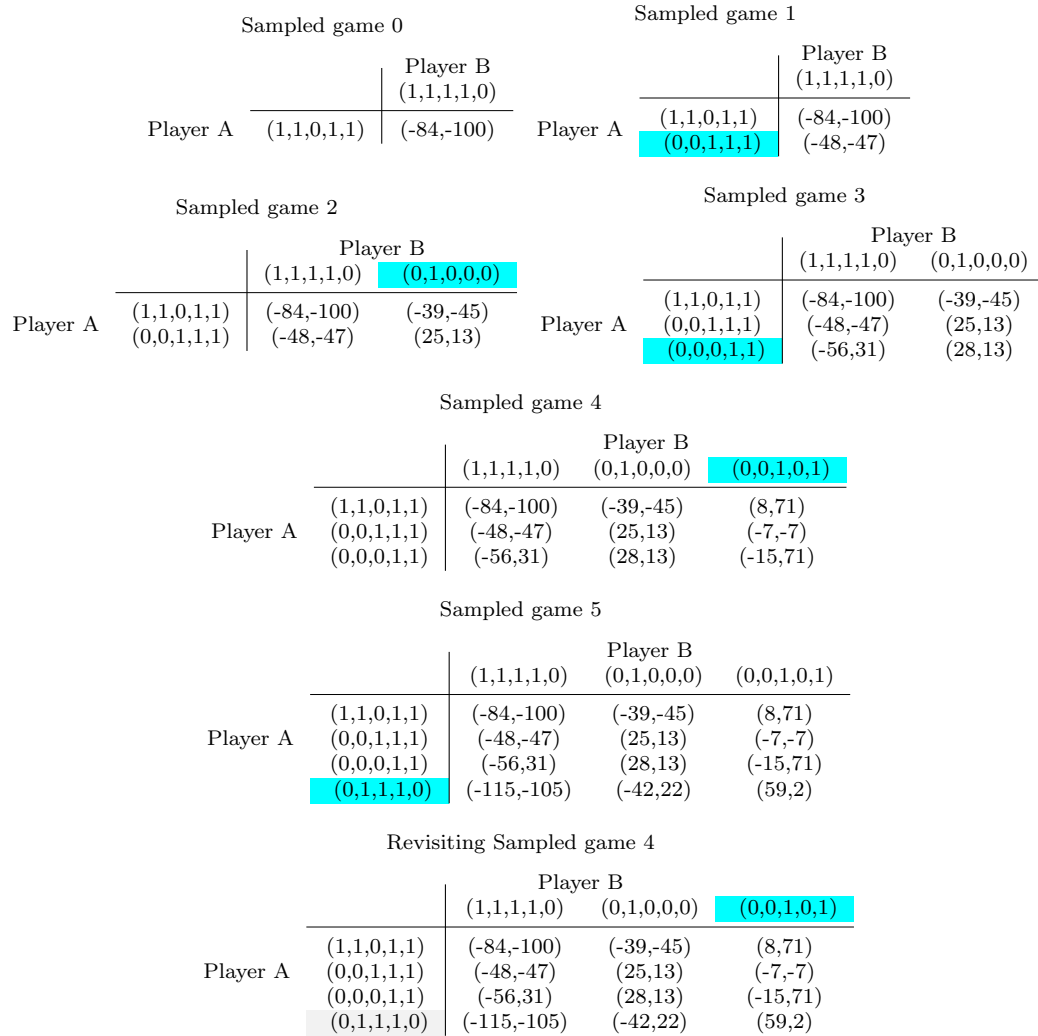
Sampled game 0

| | | Player B (1,1,1,1,0) |
|---|---|---|
| Player A | (1,1,0,1,1) | (-84,-100) |

Sampled game 1

| | | Player B (1,1,1,1,0) |
|---|---|---|
| Player A | (1,1,0,1,1) | (-84,-100) |
| | (0,0,1,1,1) | (-48,-47) |

Sampled game 2

| | | Player B (1,1,1,1,0) | (0,1,0,0,0) |
|---|---|---|---|
| Player A | (1,1,0,1,1) | (-84,-100) | (-39,-45) |
| | (0,0,1,1,1) | (-48,-47) | (25,13) |

Sampled game 3

| | | Player B (1,1,1,1,0) | (0,1,0,0,0) |
|---|---|---|---|
| Player A | (1,1,0,1,1) | (-84,-100) | (-39,-45) |
| | (0,0,1,1,1) | (-48,-47) | (25,13) |
| | (0,0,0,1,1) | (-56,31) | (28,13) |

Sampled game 4

| | | Player B (1,1,1,1,0) | (0,1,0,0,0) | (0,0,1,0,1) |
|---|---|---|---|---|
| Player A | (1,1,0,1,1) | (-84,-100) | (-39,-45) | (8,71) |
| | (0,0,1,1,1) | (-48,-47) | (25,13) | (-7,-7) |
| | (0,0,0,1,1) | (-56,31) | (28,13) | (-15,71) |

Sampled game 5

| | | Player B (1,1,1,1,0) | (0,1,0,0,0) | (0,0,1,0,1) |
|---|---|---|---|---|
| Player A | (1,1,0,1,1) | (-84,-100) | (-39,-45) | (8,71) |
| | (0,0,1,1,1) | (-48,-47) | (25,13) | (-7,-7) |
| | (0,0,0,1,1) | (-56,31) | (28,13) | (-15,71) |
| | (0,1,1,1,0) | (-115,-105) | (-42,22) | (59,2) |

Revisiting Sampled game 4

| | | Player B (1,1,1,1,0) | (0,1,0,0,0) | (0,0,1,0,1) |
|---|---|---|---|---|
| Player A | (1,1,0,1,1) | (-84,-100) | (-39,-45) | (8,71) |
| | (0,0,1,1,1) | (-48,-47) | (25,13) | (-7,-7) |
| | (0,0,0,1,1) | (-56,31) | (28,13) | (-15,71) |
| | (0,1,1,1,0) | (-115,-105) | (-42,22) | (59,2) |